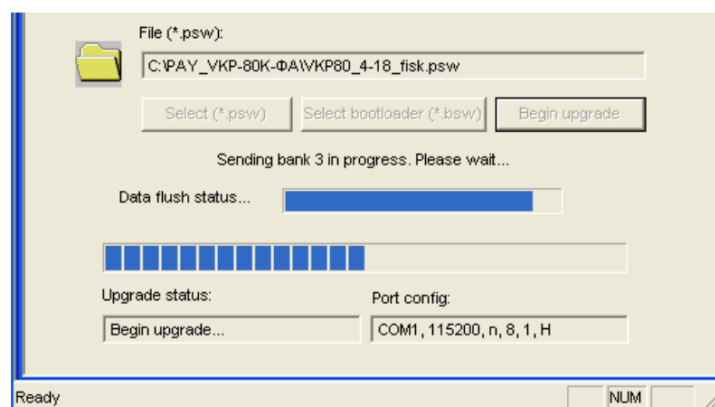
File (*.psw):

C:\PAY_VKP-80K-ФА\VKP80_4-18_fisk.psw

Select (*.psw)

Select bootloader (*.bsw)

Begin upgrade

Sending bank 3 in progress. Please wait...

Data flush status...

Upgrade status:

Begin upgrade...

Port config:

COM1, 115200, n, 8, 1, H

Ready

NUM